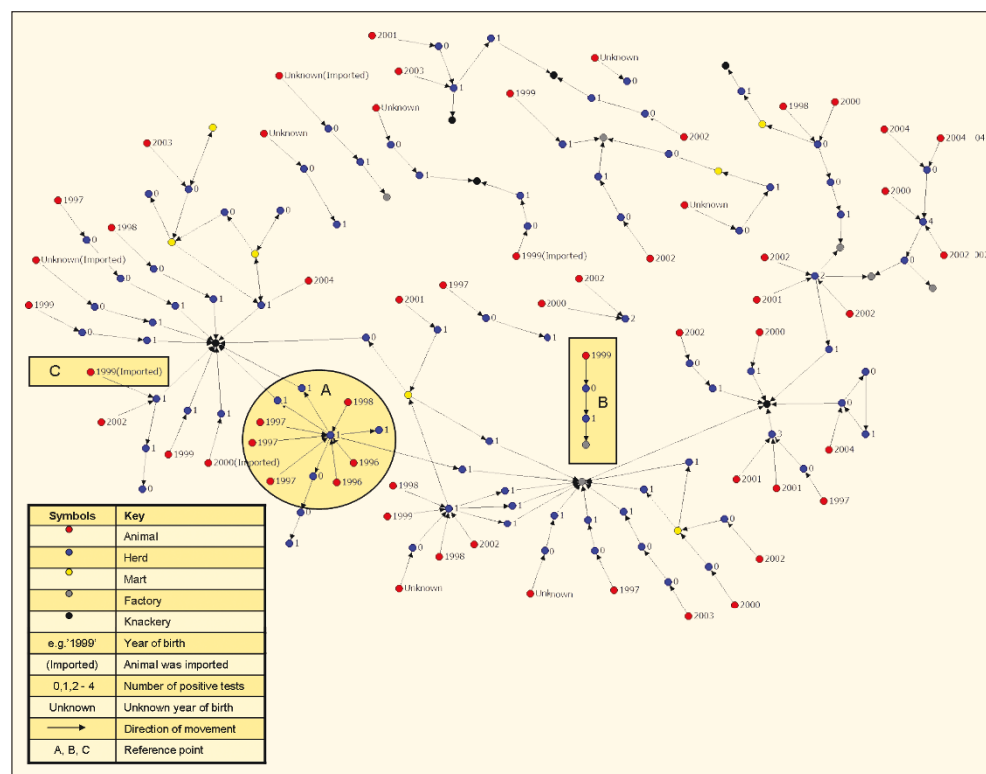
2001
0
1
Unknown
2003
1
0
Unknown(Imported)
1999
1
Unknown
1
0
1998
2000
2002
2003
0
0
1
2004
2004
04
Unknown
1
1
0
1
0
0
1997
0
0
1
1
Unknown
0
1998
0
0
1
1999(Imported)
2002
4
2000
Unknown(Imported)
0
1
2002
1
0
2002
2002
202
1999
0
1
1
1
2004
2001
1997
2002
2001
0
2000
2
2002
0
1
1
0
2002
2000
C
1999(Imported)
A
1999
1
1998
1
0
0
2002
1
1997
1
B
1
1
1997
1
0
1999
1996
1
3
2004
1
2000(Imported)
1997
0
1996
1
1
0
2001
2001
0
1998
1
1
1
1
1997
1999
1
1
1
0
1
0
1
0
2002
1998
2002
0
0
1
1
0
0
2002
Unknown
Unknown
1997
2003
2000

| Symbols | Key |
|---|---|
| | Animal |
| | Herd |
| | Mart |
| | Factory |
| | Knackery |
| e.g.'1999' | Year of birth |
| (Imported) | Animal was imported |
| 0,1,2 - 4 | Number of positive tests |
| Unknown | Unknown year of birth |
| | Direction of movement |
| A, B, C | Reference point |